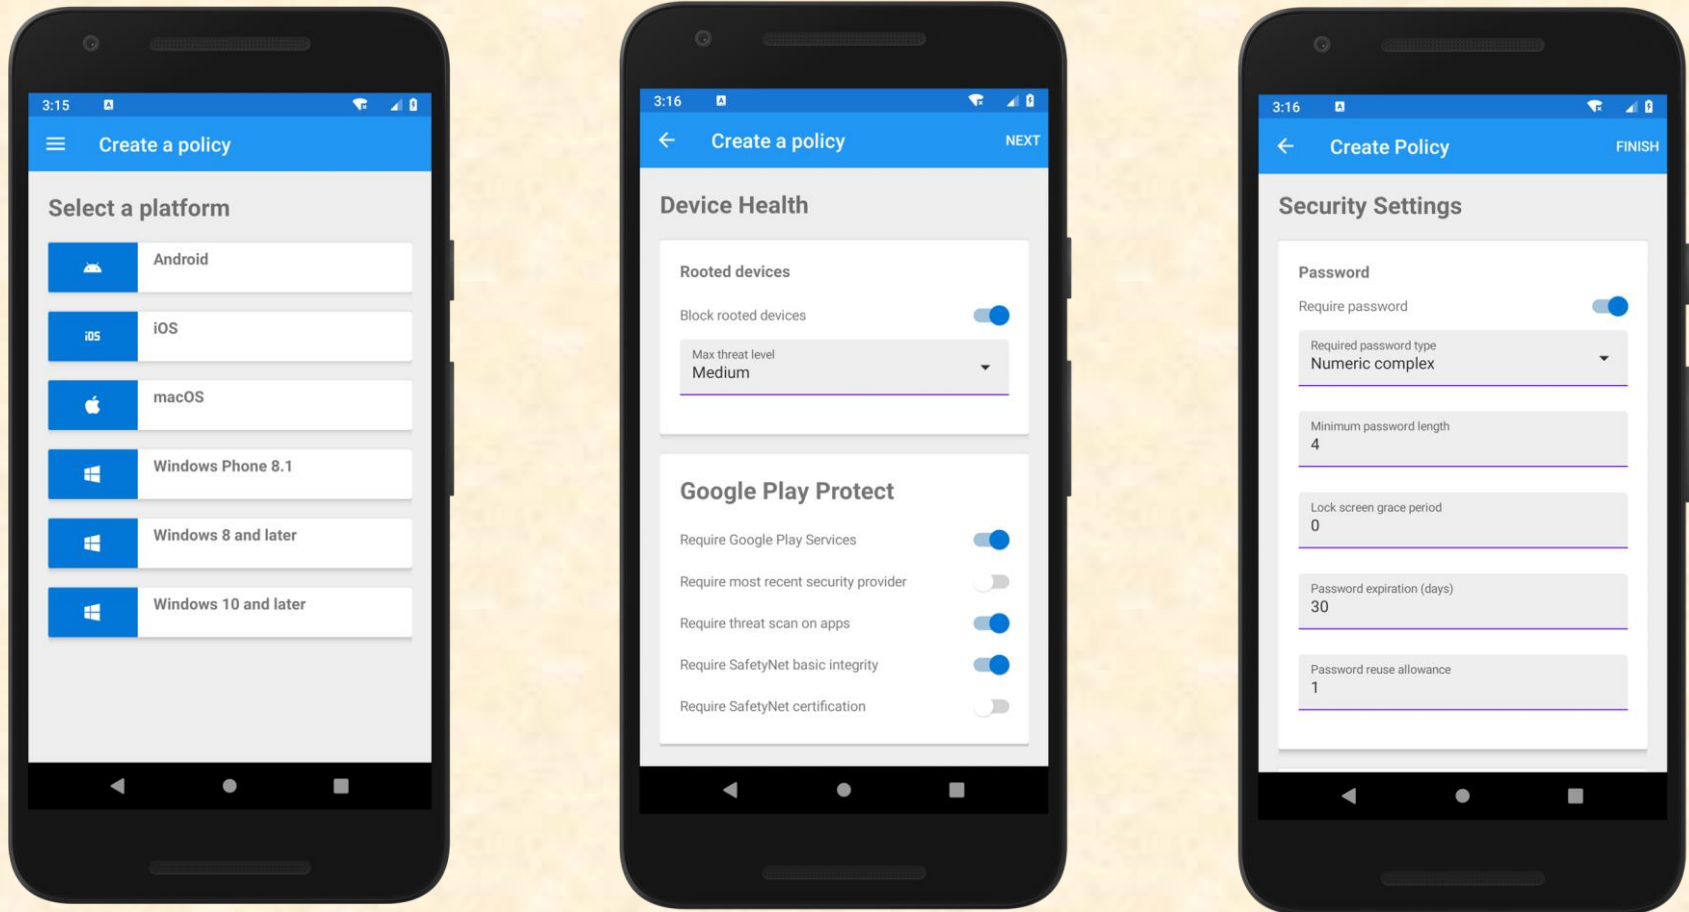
3:15

Create a policy

Select a platform

Android

iOS

iOS

macOS

Windows Phone 8.1

Windows 8 and later

Windows 10 and later

3:16

Create a policy

NEXT

Device Health

Rooted devices

Block rooted devices

Max threat level
Medium

Google Play Protect

Require Google Play Services

Require most recent security provider

Require threat scan on apps

Require SafetyNet basic integrity

Require SafetyNet certification

3:16

Create Policy

FINISH

Security Settings

Password

Require password

Required password type
Numeric complex

Minimum password length
4

Lock screen grace period
0

Password expiration (days)
30

Password reuse allowance
1